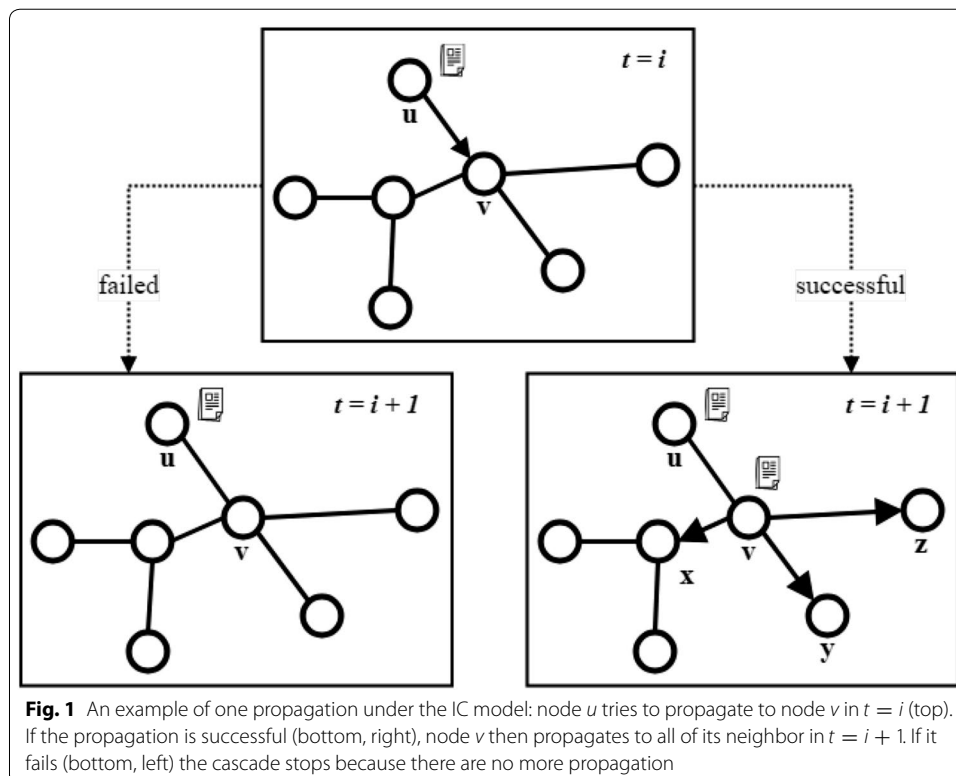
$t = i$

u

v

failed

successful

$t = i + 1$

u

v

$t = i + 1$

u

v

x

y

z

**Fig. 1** An example of one propagation under the IC model: node *u* tries to propagate to node *v* in $t = i$ (top). If the propagation is successful (bottom, right), node *v* then propagates to all of its neighbor in $t = i + 1$. If it fails (bottom, left) the cascade stops because there are no more propagation